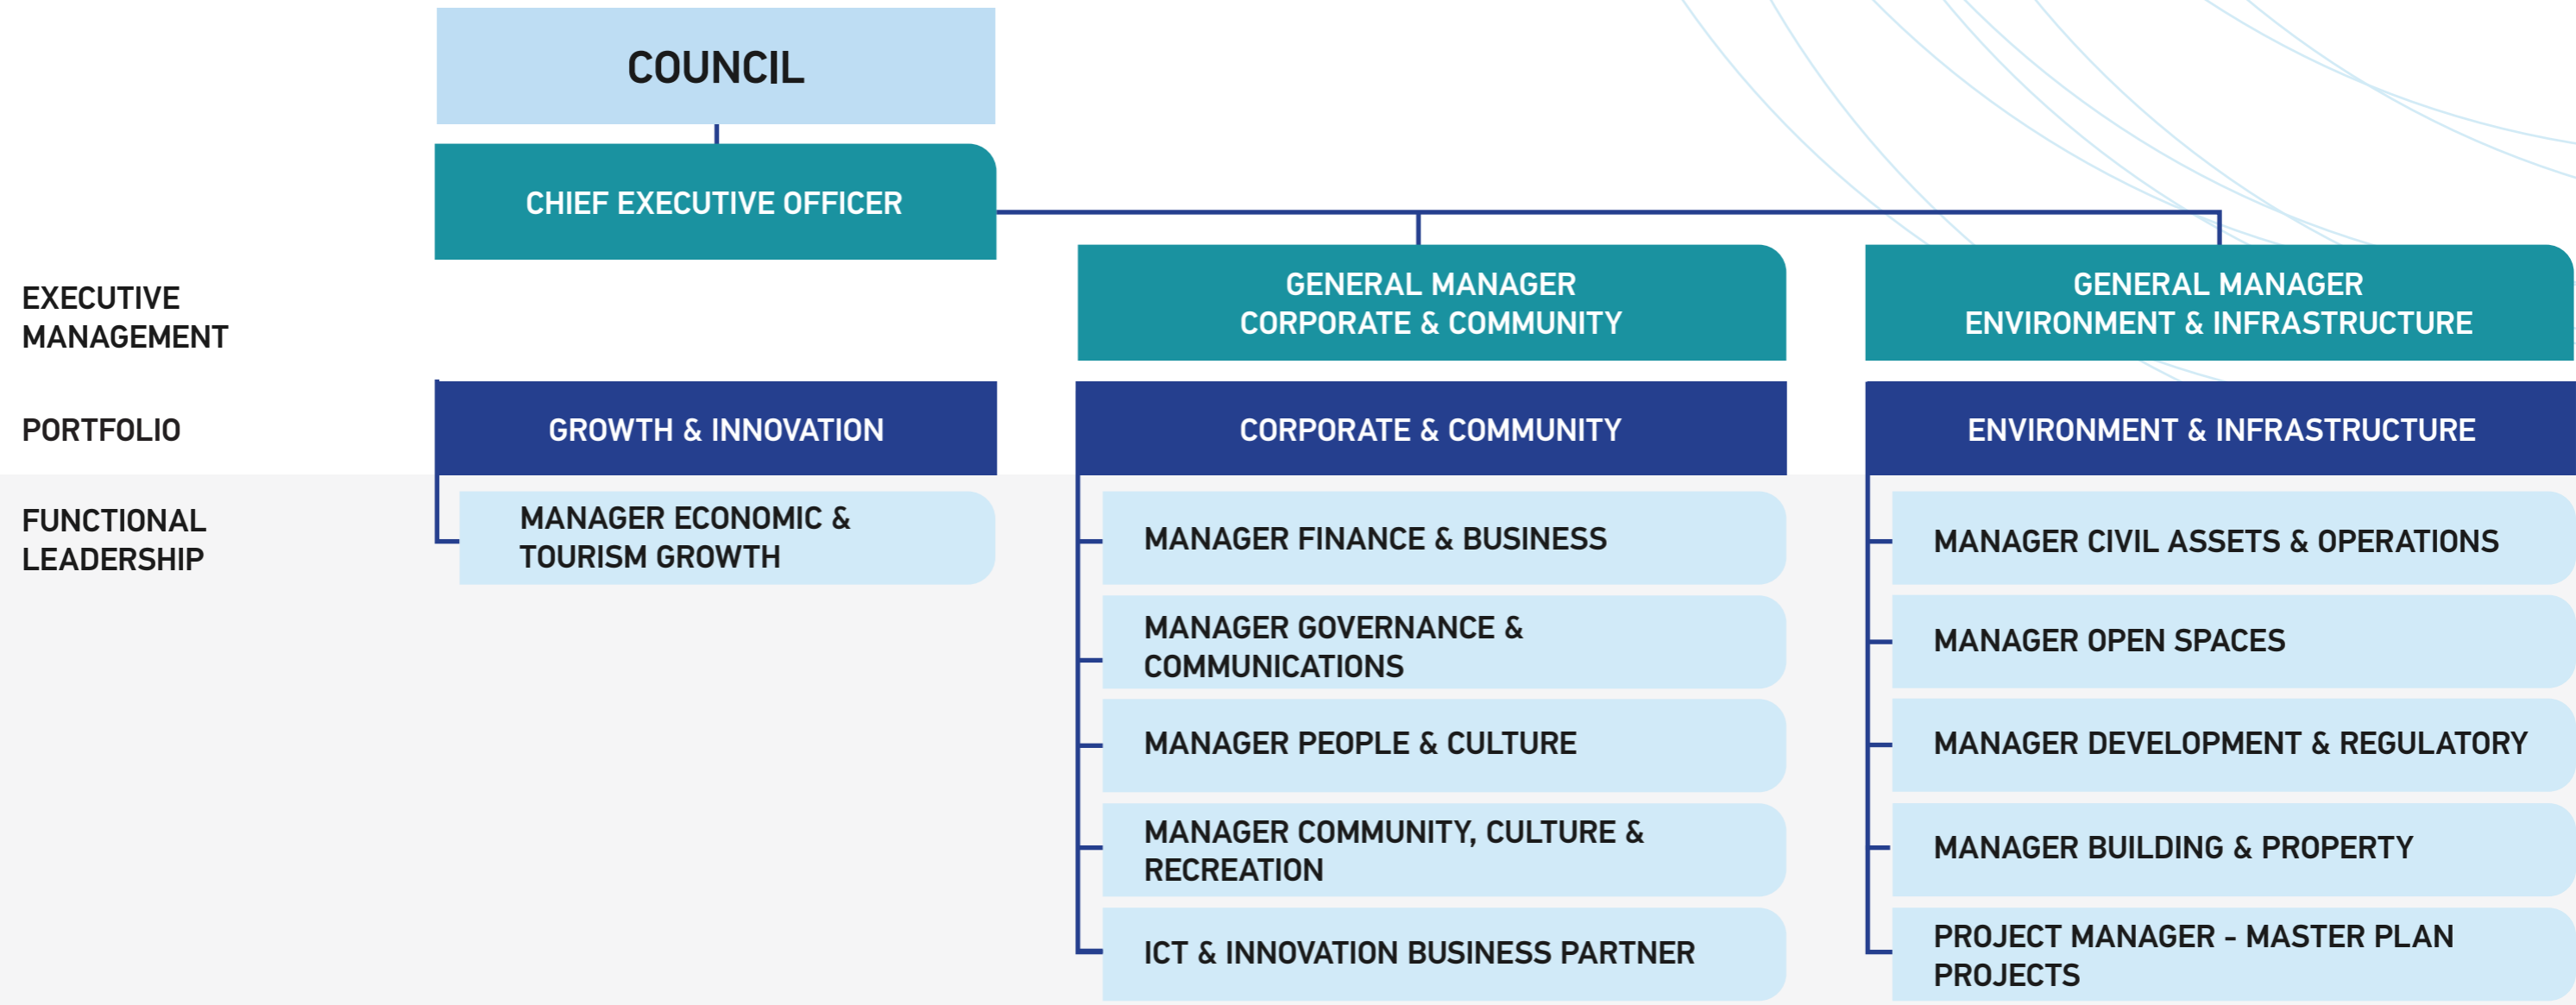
COUNCIL

CHIEF EXECUTIVE OFFICER

EXECUTIVE MANAGEMENT

GENERAL MANAGER CORPORATE & COMMUNITY

GENERAL MANAGER ENVIRONMENT & INFRASTRUCTURE

PORTFOLIO

GROWTH & INNOVATION

CORPORATE & COMMUNITY

ENVIRONMENT & INFRASTRUCTURE

FUNCTIONAL LEADERSHIP

MANAGER ECONOMIC & TOURISM GROWTH

MANAGER FINANCE & BUSINESS

MANAGER GOVERNANCE & COMMUNICATIONS

MANAGER PEOPLE & CULTURE

MANAGER COMMUNITY, CULTURE & RECREATION

ICT & INNOVATION BUSINESS PARTNER

MANAGER CIVIL ASSETS & OPERATIONS

MANAGER OPEN SPACES

MANAGER DEVELOPMENT & REGULATORY

MANAGER BUILDING & PROPERTY

PROJECT MANAGER - MASTER PLAN PROJECTS